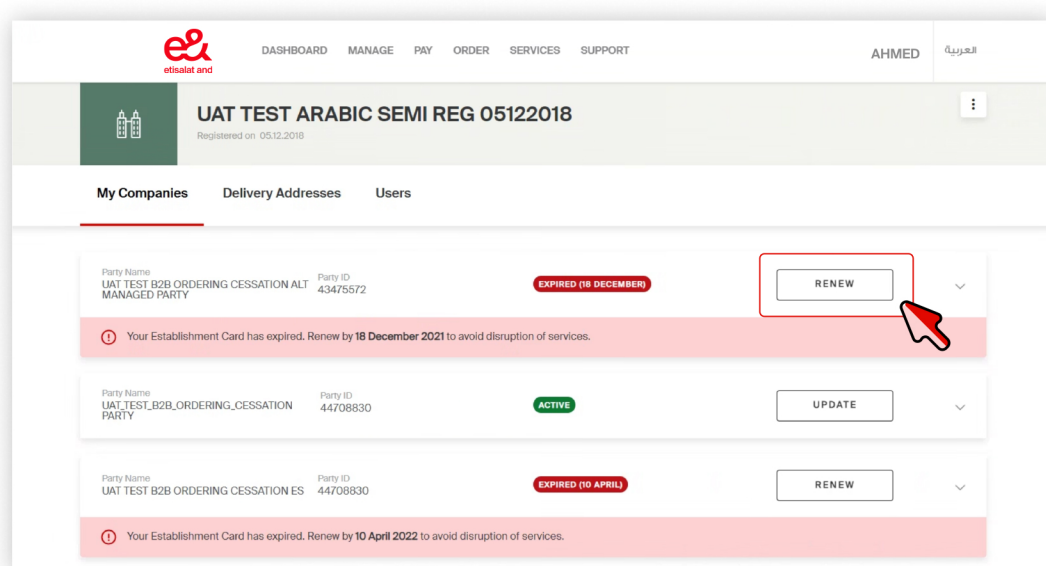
e&
etisalat and

DASHBOARD MANAGE PAY ORDER SERVICES SUPPORT

AHMED

العربية

UAT TEST ARABIC SEMI REG 05122018
Registered on 05.12.2018

My Companies Delivery Addresses Users

Party Name
UAT TEST B2B ORDERING CESSATION ALT MANAGED PARTY
Party ID
43475572
EXPIRED (18 DECEMBER)
RENEW

Your Establishment Card has expired. Renew by 18 December 2021 to avoid disruption of services.

Party Name
UAT_TEST_B2B_ORDERING_CESSATION PARTY
Party ID
44708830
ACTIVE
UPDATE

Party Name
UAT TEST B2B ORDERING CESSATION ES
Party ID
44708830
EXPIRED (10 APRIL)
RENEW

Your Establishment Card has expired. Renew by 10 April 2022 to avoid disruption of services.